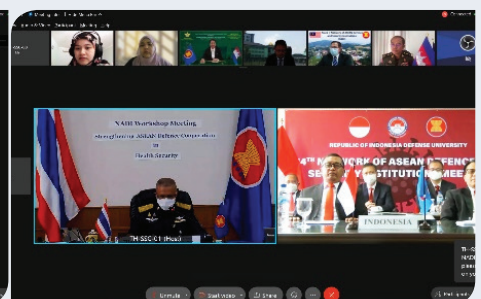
NADI Workshop Meeting
Strengthening ASEAN Defence Cooperation
in
Health Security

TH SSC-01 (Host)

REPUBLIC OF INDONESIA DEFENSE UNIVERSITY
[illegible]4th NETWORK OF ASEAN DEFENCE SECURITY INSTITUTIONS MEE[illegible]

INDONESIA